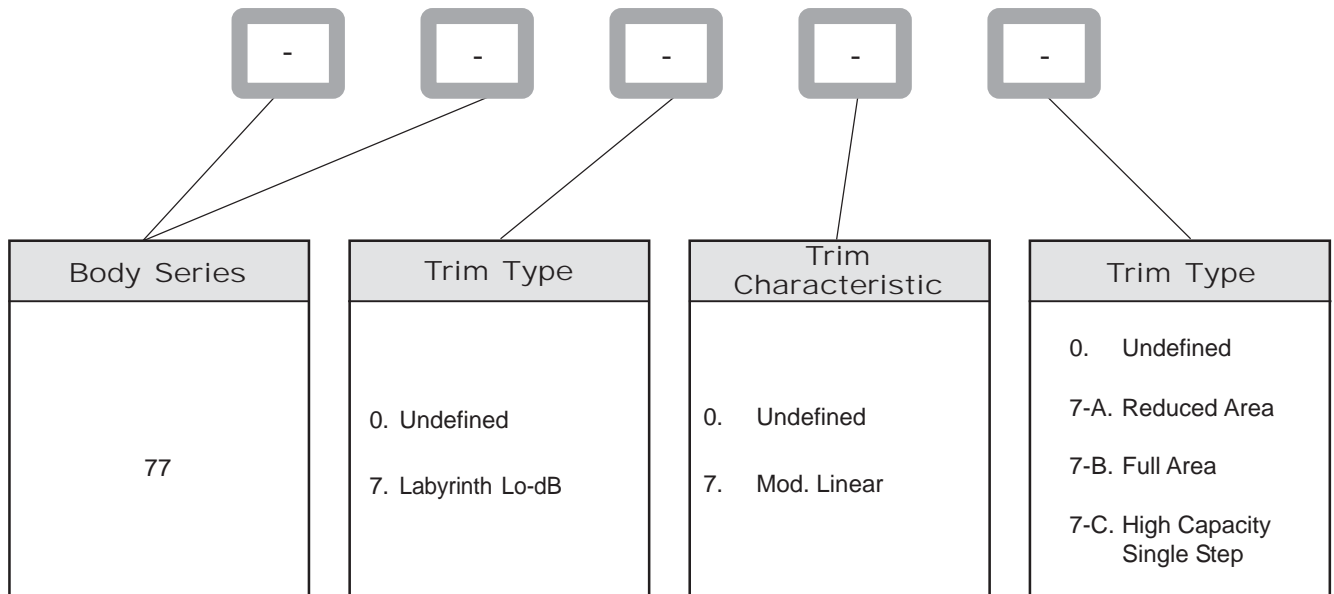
- - - - -

Body Series

77

Trim Type

0. Undefined

7. Labyrinth Lo-dB

Trim Characteristic

0. Undefined

7. Mod. Linear

Trim Type

0. Undefined

7-A. Reduced Area

7-B. Full Area

7-C. High Capacity Single Step